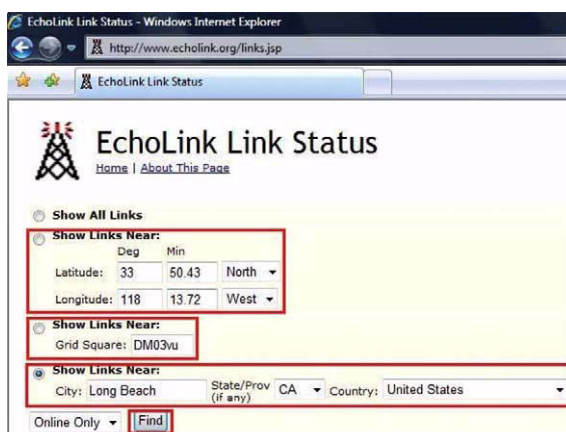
EchoLink Link Status - Windows Internet Explorer

http://www.echolink.org/links.jsp

EchoLink Link Status

EchoLink Link Status

Home | About This Page

Show All Links

Show Links Near:

| | Deg | Min | |
|---|---|---|---|
| Latitude: | 33 | 50.43 | North |
| Longitude: | 118 | 13.72 | West |

Show Links Near:

Grid Square: DM03vu

Show Links Near:

City: Long Beach State/Prov (if any) CA Country: United States

Online Only Find